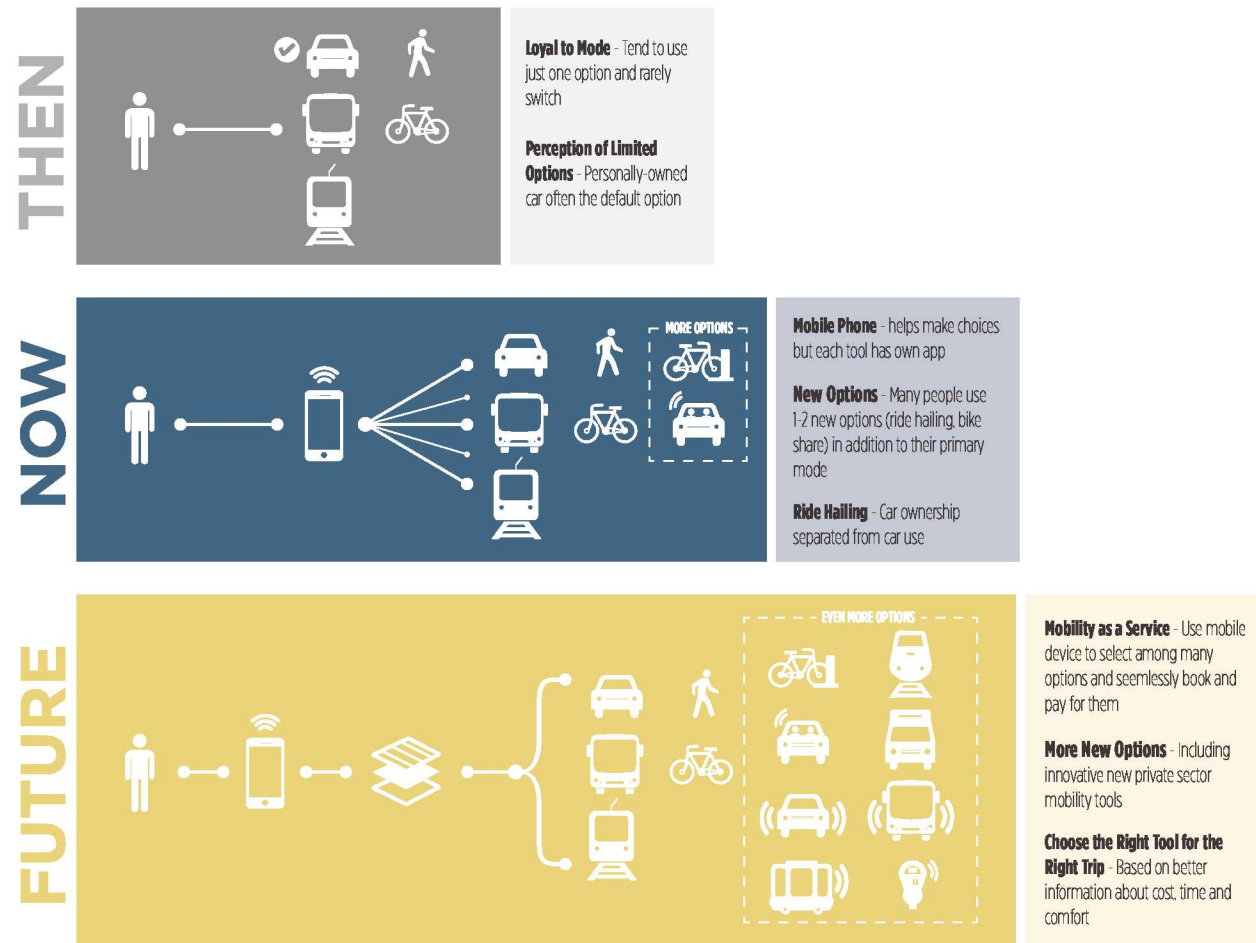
THEN

**Loyal to Mode** - Tend to use just one option and rarely switch

**Perception of Limited Options** - Personally-owned car often the default option

NOW

MORE OPTIONS

**Mobile Phone** - helps make choices but each tool has own app

**New Options** - Many people use 1-2 new options (ride hailing, bike share) in addition to their primary mode

**Ride Hailing** - Car ownership separated from car use

FUTURE

EVEN MORE OPTIONS

**Mobility as a Service** - Use mobile device to select among many options and seemlessly book and pay for them

**More New Options** - Including innovative new private sector mobility tools

**Choose the Right Tool for the Right Trip** - Based on better information about cost, time and comfort